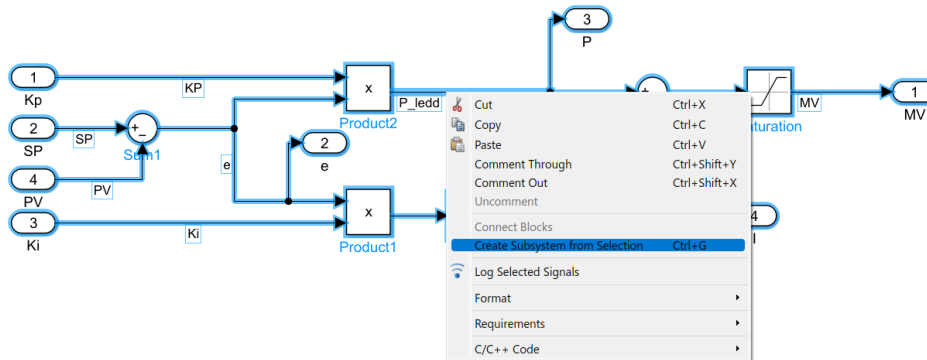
3
P

1
Kp

KP

x

P_ledd

Product2

+

Saturation

MV

1
MV

2
SP

SP

+
–

Sum1

2
e

e

4
PV

PV

x

Product1

4

3
Ki

Ki

Cut Ctrl+X
Copy Ctrl+C
Paste Ctrl+V
Comment Through Ctrl+Shift+Y
Comment Out Ctrl+Shift+X
Uncomment
Connect Blocks
Create Subsystem from Selection Ctrl+G
Log Selected Signals
Format
Requirements
C/C++ Code